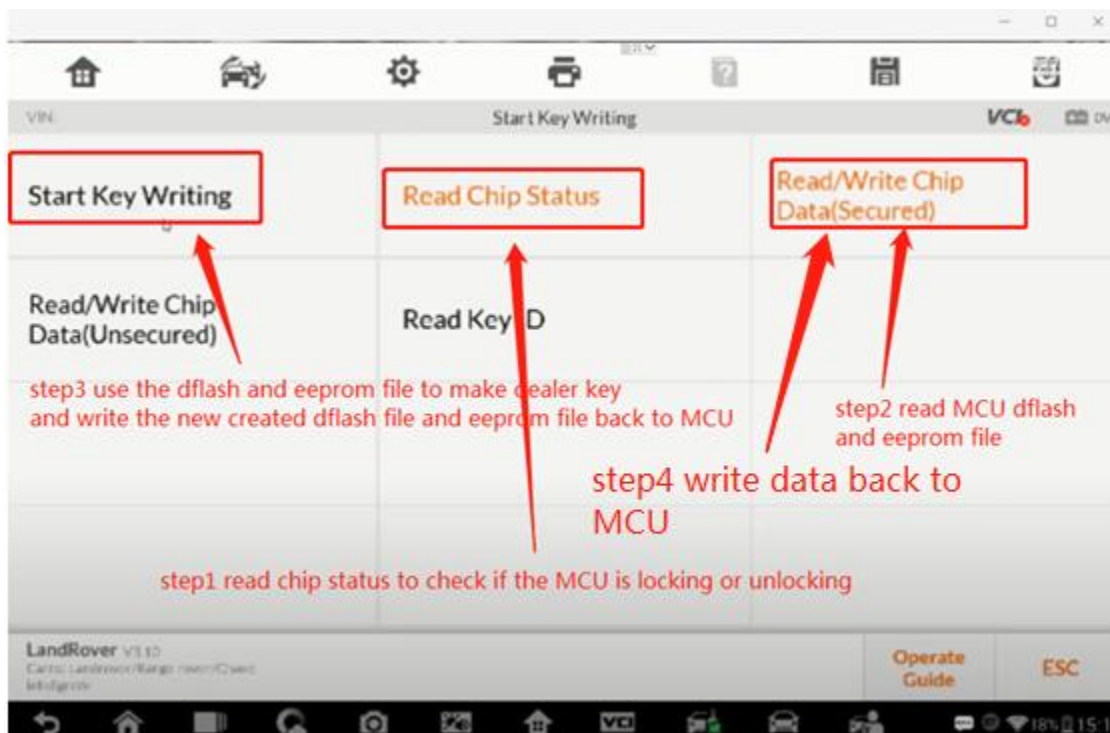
VIN

Start Key Writing

VCI

Start Key Writing

Read Chip Status

Read/Write Chip Data(Secured)

Read/Write Chip Data(Unsecured)

Read Key ID

step3 use the dflash and eeprom file to make dealer key and write the new created dflash file and eeprom file back to MCU

step2 read MCU dflash and eeprom file

step4 write data back to MCU

step1 read chip status to check if the MCU is locking or unlocking

LandRover V1.10

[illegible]

Operate Guide

ESC